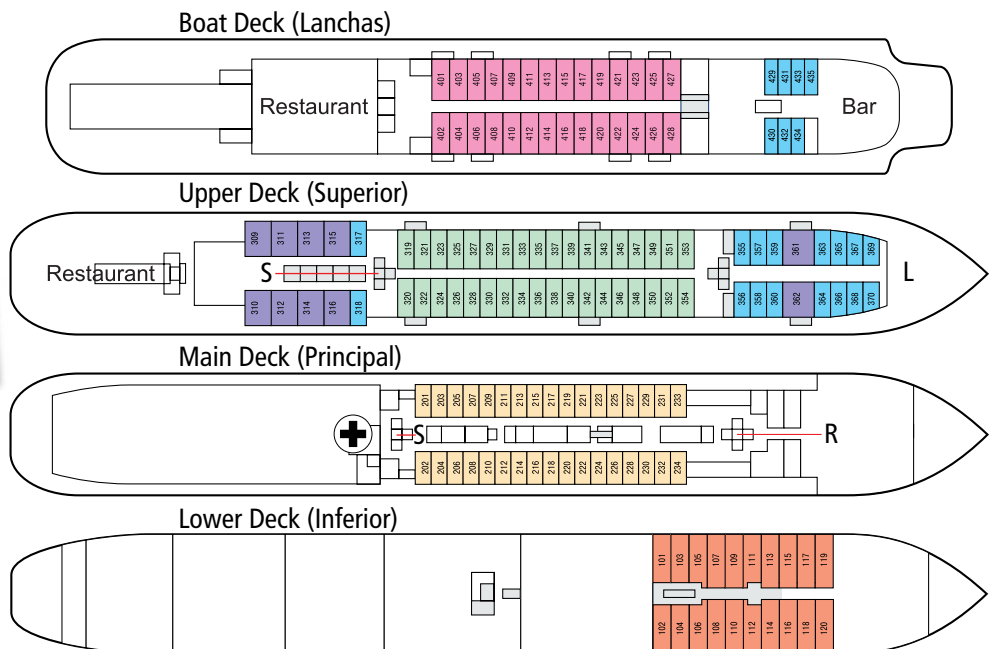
Boat Deck (Lanchas)

Restaurant

401 403 405 407 409 411 413 415 417 419 421 423 425 427

402 404 406 408 410 412 414 416 418 420 422 424 426 428

429 431 433 435

430 432 434

Bar

Upper Deck (Superior)

Restaurant

309 311 313 315 317

310 312 314 316 318

S

319 321 323 325 327 329 331 333 335 337 339 341 343 345 347 349 351 353

320 322 324 326 328 330 332 334 336 338 340 342 344 346 348 350 352 354

355 357 359 361 363 365 367 369

356 358 360 362 364 366 368 370

L

Main Deck (Principal)

201 203 205 207 209 211 213 215 217 219 221 223 225 227 229 231 233

S

R

202 204 206 208 210 212 214 216 218 220 222 224 226 228 230 232 234

Lower Deck (Inferior)

101 103 105 107 109 111 113 115 117 119

102 104 106 108 110 112 114 116 118 120